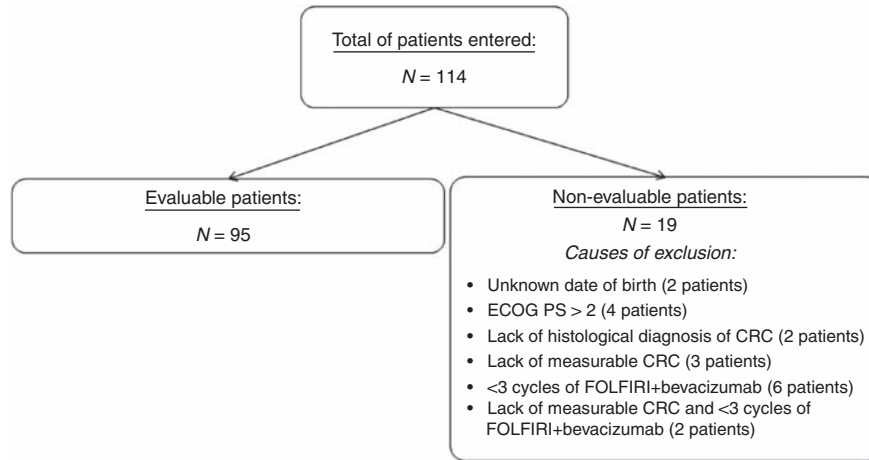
Total of patients entered:

$N = 114$

Evaluable patients:

$N = 95$

Non-evaluable patients:

$N = 19$

*Causes of exclusion:*

- Unknown date of birth (2 patients)
- ECOG PS > 2 (4 patients)
- Lack of histological diagnosis of CRC (2 patients)
- Lack of measurable CRC (3 patients)
- <3 cycles of FOLFIRI+bevacizumab (6 patients)
- Lack of measurable CRC and <3 cycles of FOLFIRI+bevacizumab (2 patients)